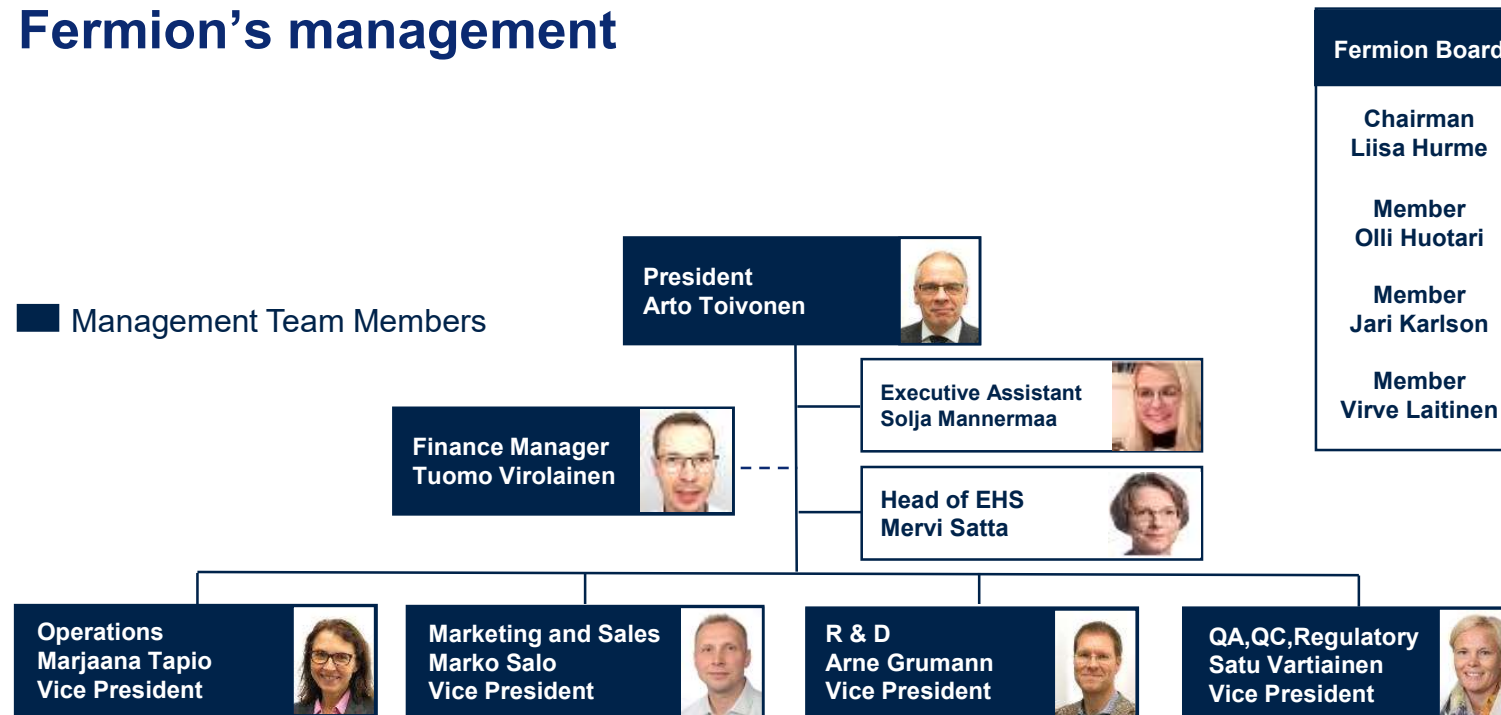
Fermion's management

Fermion Board

Chairman
Liisa Hurme

Member
Olli Huotari

Member
Jari Karlson

Member
Virve Laitinen

Management Team Members

President
Arto Toivonen

Executive Assistant
Solja Mannermaa

Finance Manager
Tuomo Virolainen

Head of EHS
Mervi Satta

Operations
Marjaana Tapio
Vice President

Marketing and Sales
Marko Salo
Vice President

R & D
Arne Grumann
Vice President

QA,QC,Regulatory
Satu Vartiainen
Vice President